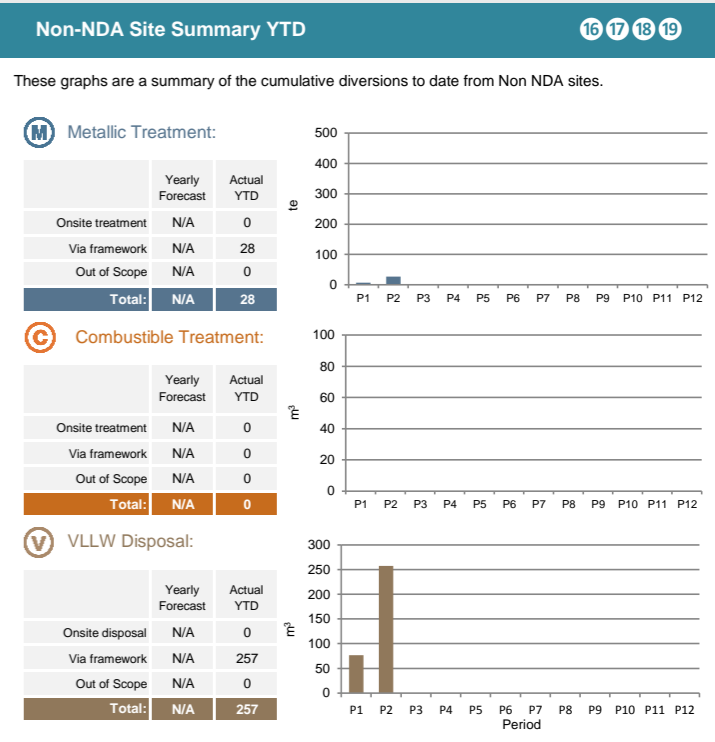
Non-NDA Site Summary YTD

16 17 18 19

These graphs are a summary of the cumulative diversions to date from Non NDA sites.

M Metallic Treatment:

| | Yearly Forecast | Actual YTD |
|---|---|---|
| Onsite treatment | N/A | 0 |
| Via framework | N/A | 28 |
| Out of Scope | N/A | 0 |
| Total: | N/A | 28 |

500
400
300
200
100
0
te
P1 P2 P3 P4 P5 P6 P7 P8 P9 P10 P11 P12

C Combustible Treatment:

| | Yearly Forecast | Actual YTD |
|---|---|---|
| Onsite treatment | N/A | 0 |
| Via framework | N/A | 0 |
| Out of Scope | N/A | 0 |
| Total: | N/A | 0 |

100
80
60
40
20
0
$m^3$
P1 P2 P3 P4 P5 P6 P7 P8 P9 P10 P11 P12

V VLLW Disposal:

| | Yearly Forecast | Actual YTD |
|---|---|---|
| Onsite disposal | N/A | 0 |
| Via framework | N/A | 257 |
| Out of Scope | N/A | 0 |
| Total: | N/A | 257 |

300
250
200
150
100
50
0
$m^3$
P1 P2 P3 P4 P5 P6 P7 P8 P9 P10 P11 P12
Period